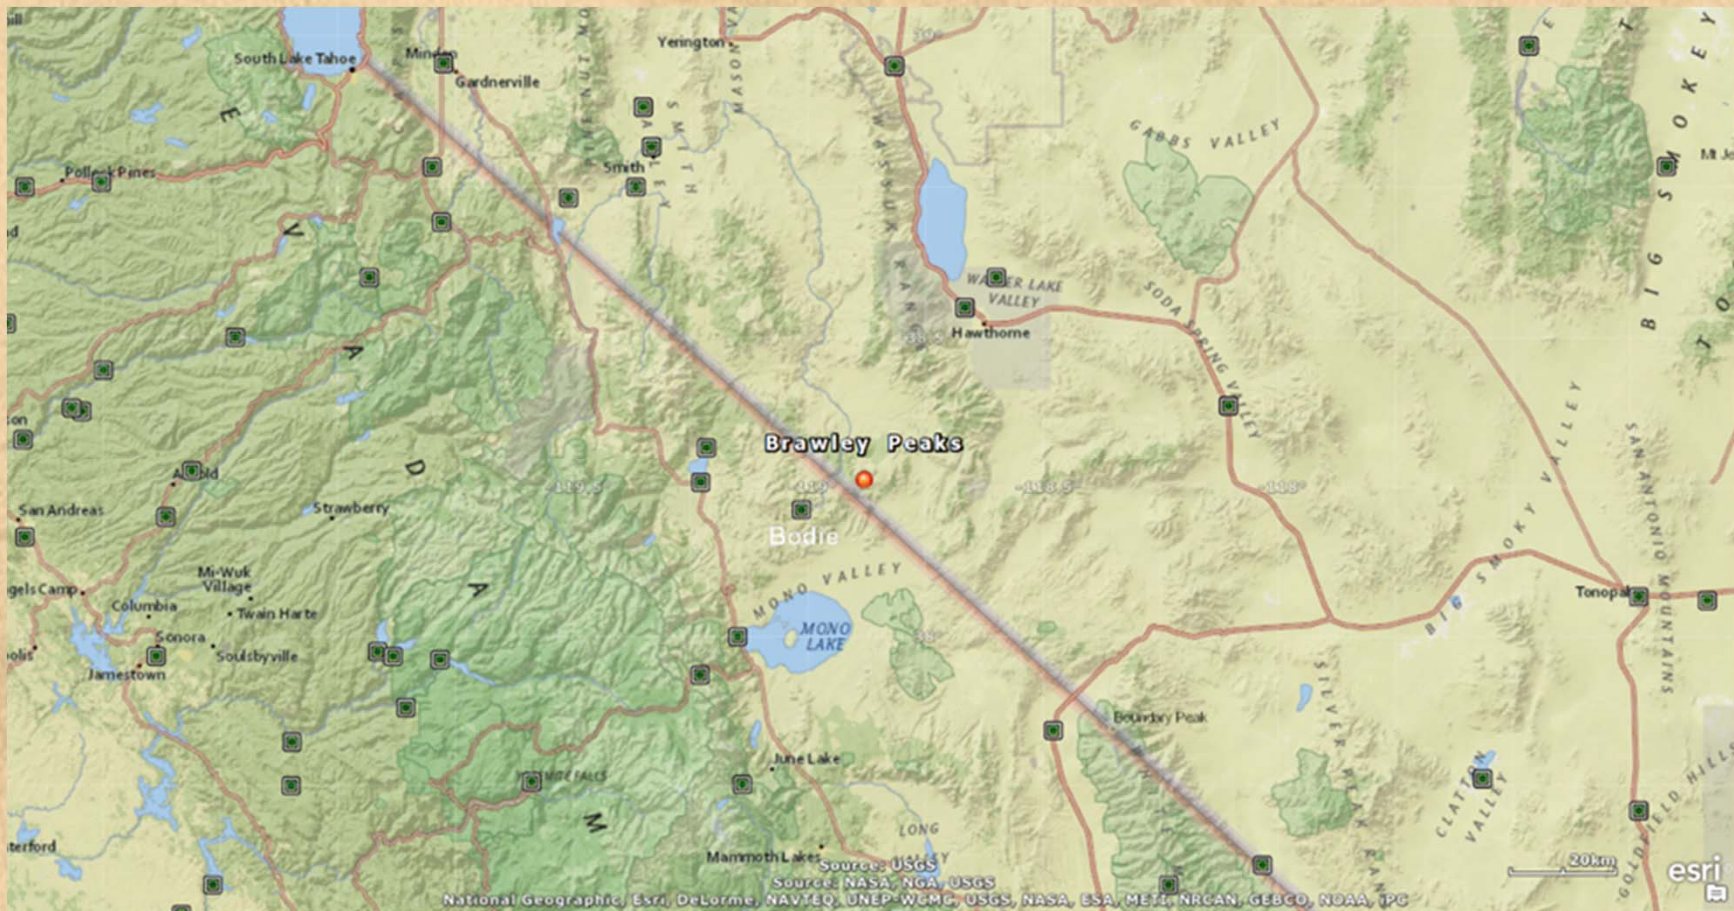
South Lake Tahoe
Minden
Gardnerville
Yerington
Pollock Pines
Smith
GABBS VALLEY
WALKER LAKE VALLEY
Hawthorne
SODA SPRING VALLEY
BIG SMOKEY
Brawley Peaks
Bodie
Arnold
San Andreas
Strawberry
Mi-Wuk Village
Columbia
Twain Harte
Sonora
Soulsbyville
Jamestown
MONO VALLEY
MONO LAKE
Tonopah
SAN ANTONIO MOUNTAINS
BIG SMOKY VALLEY
Boundary Peak
SILVER PEAK RANGE
CLAYTON VALLEY
June Lake
LONG VALLEY
Mammoth Lakes
GOLDFIELD HILLS
20km
esri
Source: USGS
Source: NASA, NGA, USGS
National Geographic, Esri, DeLorme, NAVTEQ, UNEP-WCMC, USGS, NASA, ESA, METI, NRCAN, GEBCO, NOAA, IPC
-119.5
-119°
-118.5
-118°